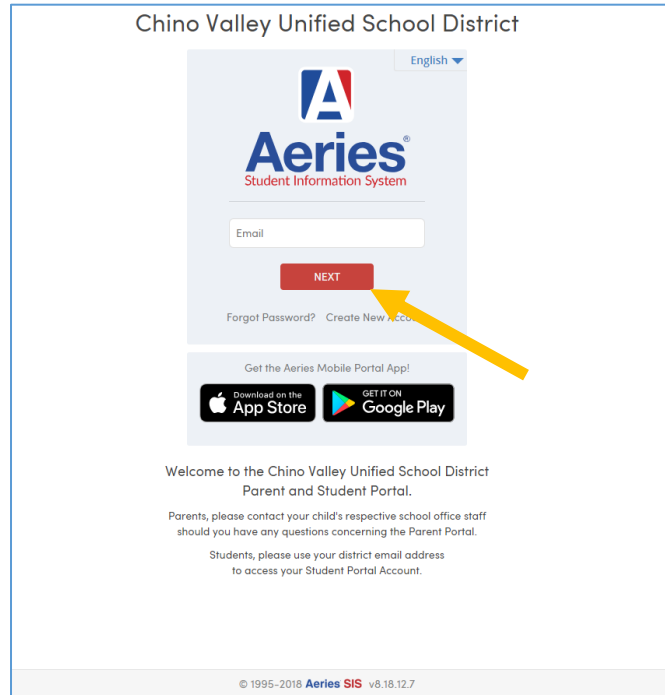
Chino Valley Unified School District

English

A

Aeries®
Student Information System

Email

NEXT

Forgot Password? Create New Acco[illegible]

Get the Aeries Mobile Portal App!

Download on the App Store

GET IT ON Google Play

Welcome to the Chino Valley Unified School District Parent and Student Portal.

Parents, please contact your child's respective school office staff should you have any questions concerning the Parent Portal.

Students, please use your district email address to access your Student Portal Account.

© 1995-2018 Aeries SIS v8.18.12.7